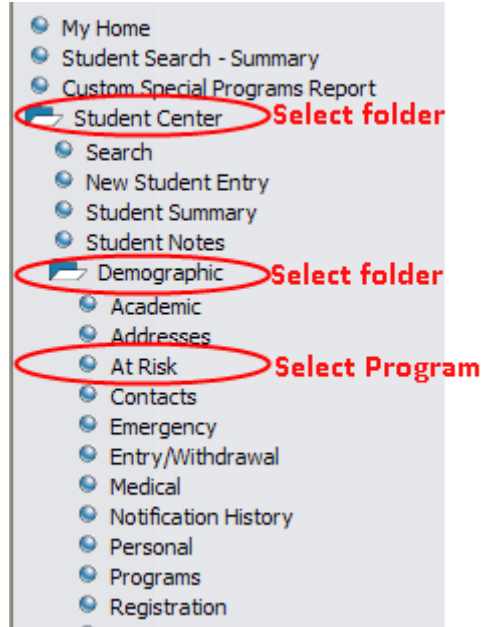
My Home
Student Search - Summary
Custom Special Programs Report
Student Center Select folder
Search
New Student Entry
Student Summary
Student Notes
Demographic Select folder
Academic
Addresses
At Risk Select Program
Contacts
Emergency
Entry/Withdrawal
Medical
Notification History
Personal
Programs
Registration